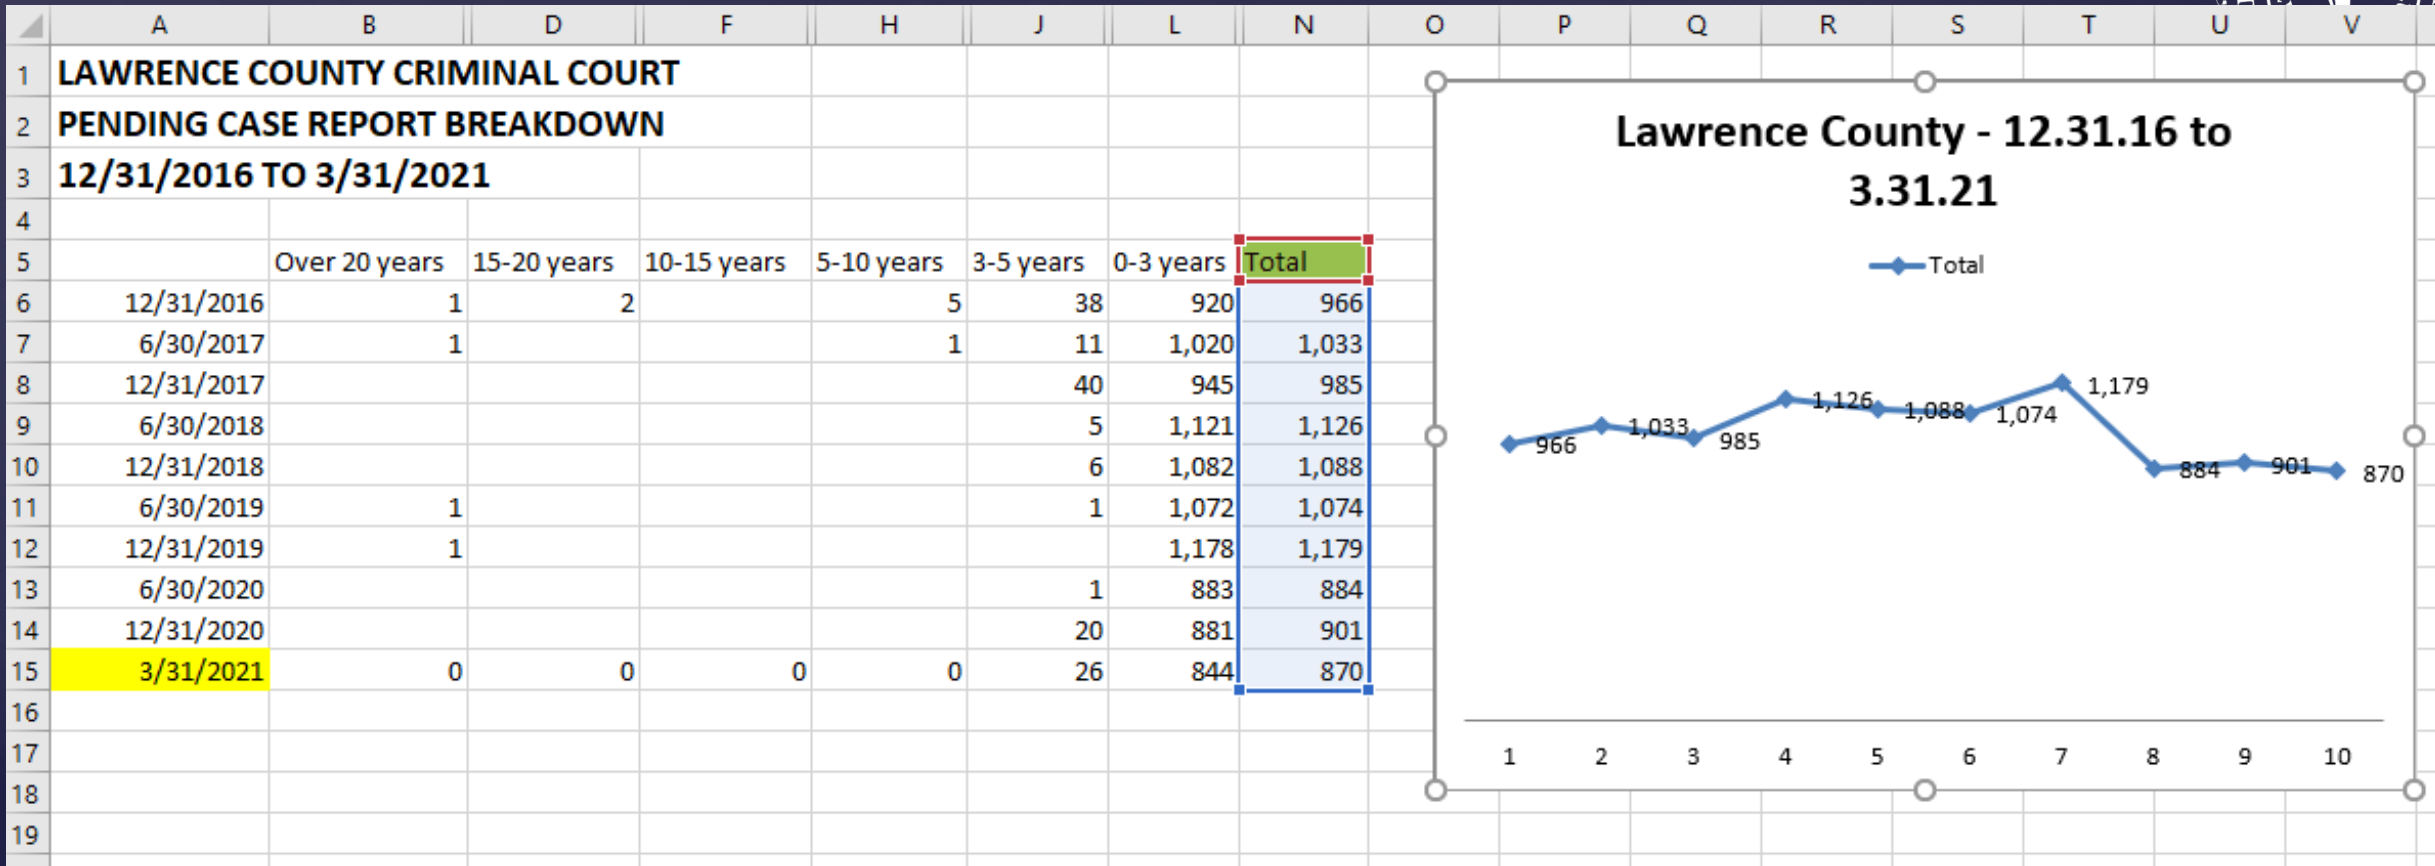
| | A | B | D | F | H | J | L | N |
|---|---|---|---|---|---|---|---|---|
| 1 | LAWRENCE COUNTY CRIMINAL COURT | | | | | | | |
| 2 | PENDING CASE REPORT BREAKDOWN | | | | | | | |
| 3 | 12/31/2016 TO 3/31/2021 | | | | | | | |
| 4 | | | | | | | | |
| 5 | | Over 20 years | 15-20 years | 10-15 years | 5-10 years | 3-5 years | 0-3 years | Total |
| 6 | 12/31/2016 | 1 | 2 | | 5 | 38 | 920 | 966 |
| 7 | 6/30/2017 | 1 | | | 1 | 11 | 1,020 | 1,033 |
| 8 | 12/31/2017 | | | | | 40 | 945 | 985 |
| 9 | 6/30/2018 | | | | | 5 | 1,121 | 1,126 |
| 10 | 12/31/2018 | | | | | 6 | 1,082 | 1,088 |
| 11 | 6/30/2019 | 1 | | | | 1 | 1,072 | 1,074 |
| 12 | 12/31/2019 | 1 | | | | | 1,178 | 1,179 |
| 13 | 6/30/2020 | | | | | 1 | 883 | 884 |
| 14 | 12/31/2020 | | | | | 20 | 881 | 901 |
| 15 | 3/31/2021 | 0 | 0 | 0 | 0 | 26 | 844 | 870 |
| 16 | | | | | | | | |
| 17 | | | | | | | | |
| 18 | | | | | | | | |
| 19 | | | | | | | | |

O P Q R S T U V

Lawrence County - 12.31.16 to 3.31.21

Total

966 1,033 985 1,126 1,088 1,074 1,179 884 901 870

1 2 3 4 5 6 7 8 9 10